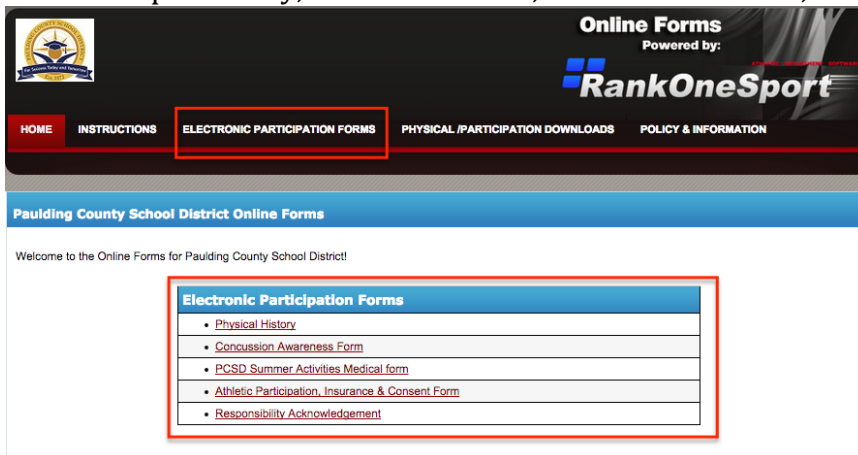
Online Forms
Powered by:
RankOneSport

HOME INSTRUCTIONS ELECTRONIC PARTICIPATION FORMS PHYSICAL /PARTICIPATION DOWNLOADS POLICY & INFORMATION

Pauding County School District Online Forms

Welcome to the Online Forms for Paulding County School District!

| Electronic Participation Forms |
|---|
| • Physical History |
| • Concussion Awareness Form |
| • PCSD Summer Activities Medical form |
| • Athletic Participation, Insurance & Consent Form |
| • Responsibility Acknowledgement |